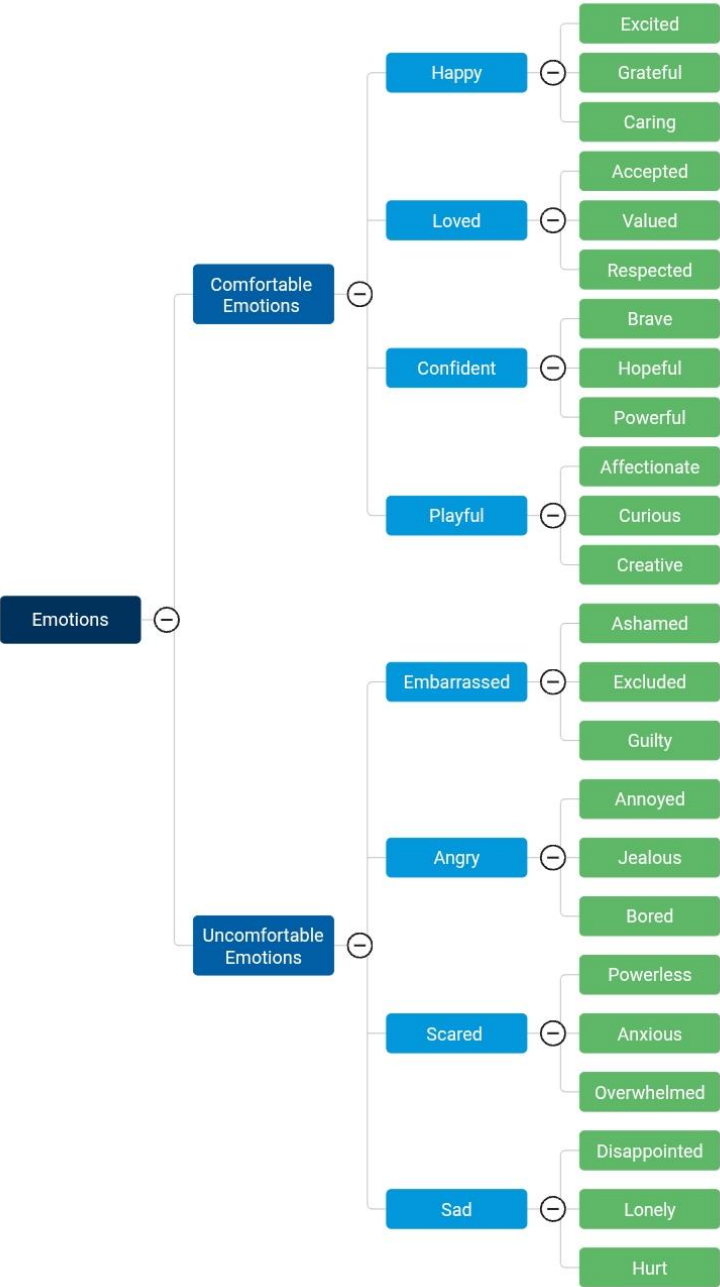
Emotions

Comfortable Emotions

Happy
Excited
Grateful
Caring

Loved
Accepted
Valued
Respected

Confident
Brave
Hopeful
Powerful

Playful
Affectionate
Curious
Creative

Uncomfortable Emotions

Embarrassed
Ashamed
Excluded
Guilty

Angry
Annoyed
Jealous
Bored

Scared
Powerless
Anxious
Overwhelmed

Sad
Disappointed
Lonely
Hurt